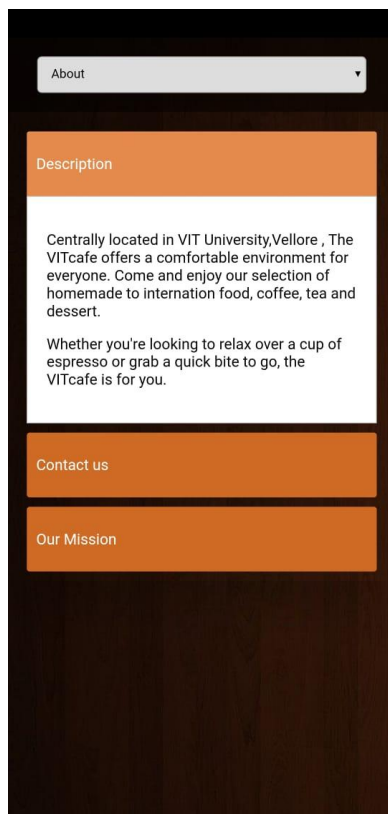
About ▾

Description

Centrally located in VIT University,Vellore , The VITcafe offers a comfortable environment for everyone. Come and enjoy our selection of homemade to internation food, coffee, tea and dessert.

Whether you're looking to relax over a cup of espresso or grab a quick bite to go, the VITcafe is for you.

Contact us

Our Mission